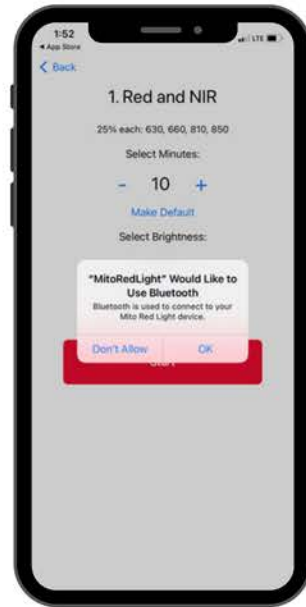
1:52
◂ App Store
LTE

< Back

1. Red and NIR

25% each: 630, 660, 810, 850

Select Minutes:

- 10 +

Make Default

Select Brightness:

"MitoRedLight" Would Like to Use Bluetooth

Bluetooth is used to connect to your Mito Red Light device.

Don't Allow OK

Start